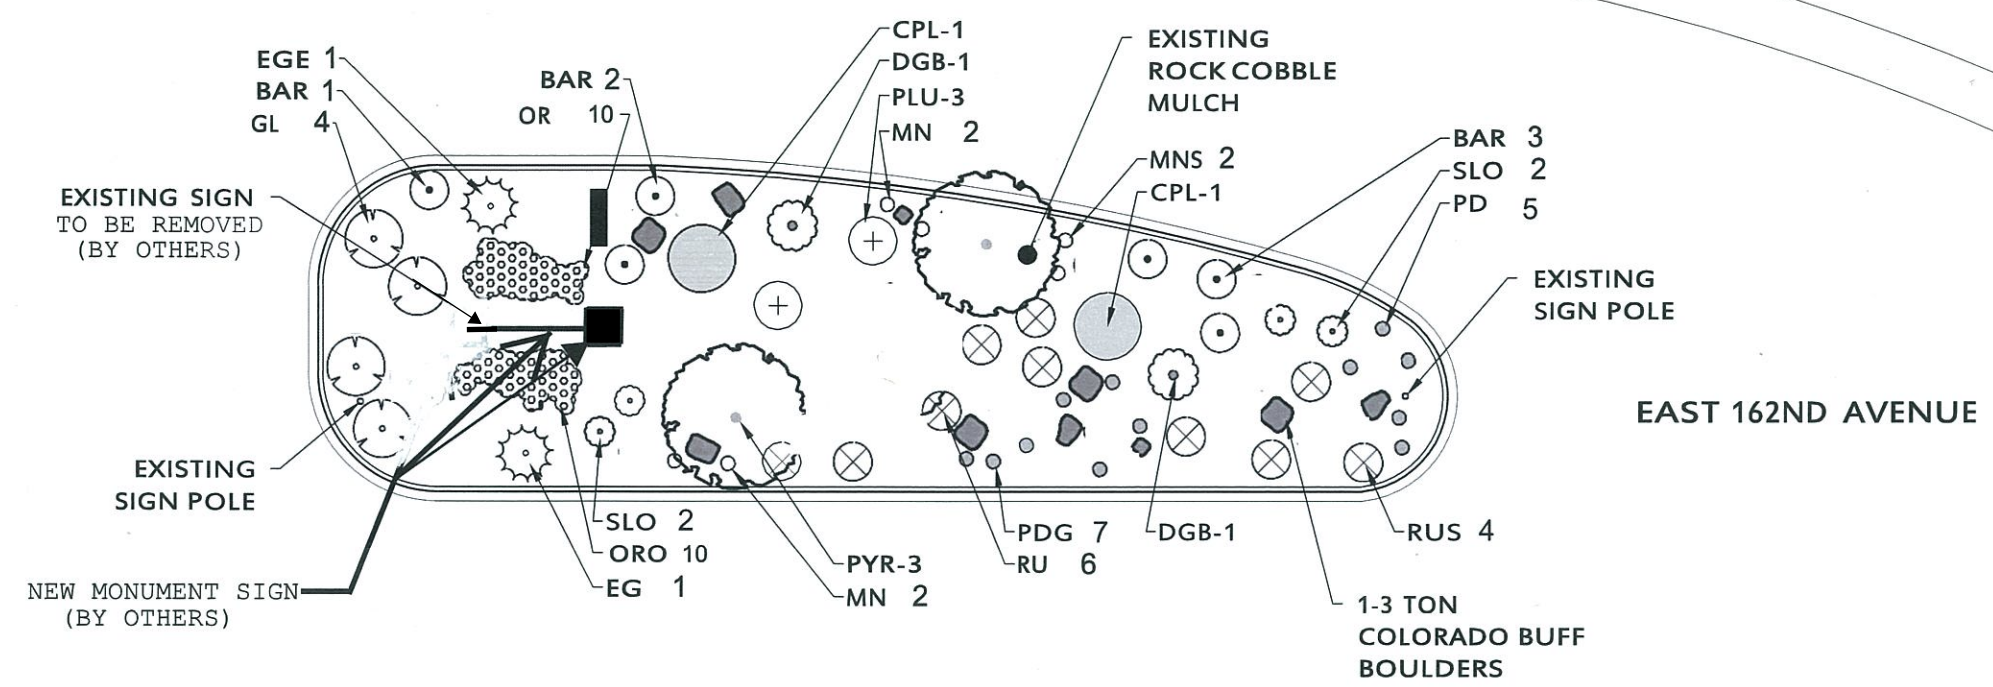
EGE 1
BAR 1
GL 4

BAR 2
OR 10

CPL-1
DGB-1
PLU-3
MN 2

EXISTING ROCK COBBLE MULCH

MNS 2
CPL-1

BAR 3
SLO 2
PD 5

EXISTING SIGN TO BE REMOVED (BY OTHERS)

EXISTING SIGN POLE

EAST 162ND AVENUE

EXISTING SIGN POLE

NEW MONUMENT SIGN (BY OTHERS)

SLO 2
ORO 10
EG 1

PYR-3
MN 2

PDG 7
RU 6

DGB-1

RUS 4

1-3 TON COLORADO BUFF BOULDERS